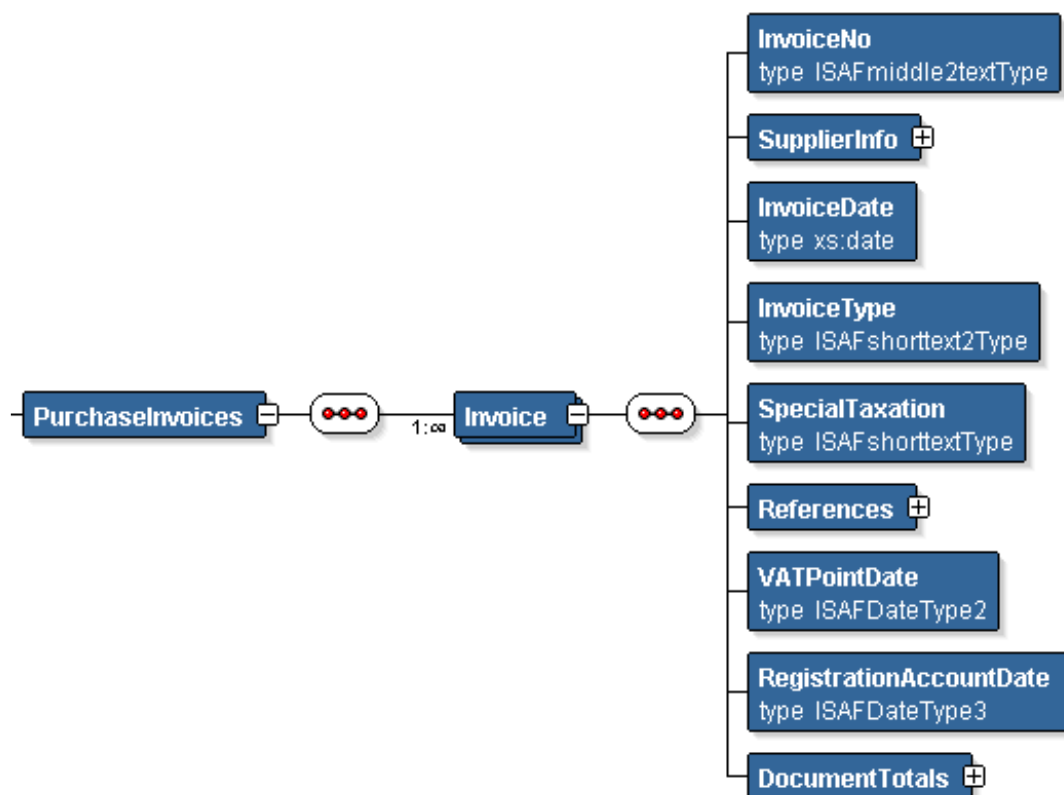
PurchaseInvoices

1:∞

Invoice

InvoiceNo
type ISAFmiddle2textType

SupplierInfo

InvoiceDate
type xs:date

InvoiceType
type ISAFshorttext2Type

SpecialTaxation
type ISAFshorttextType

References

VATPointDate
type ISAFDateType2

RegistrationAccountDate
type ISAFDateType3

DocumentTotals